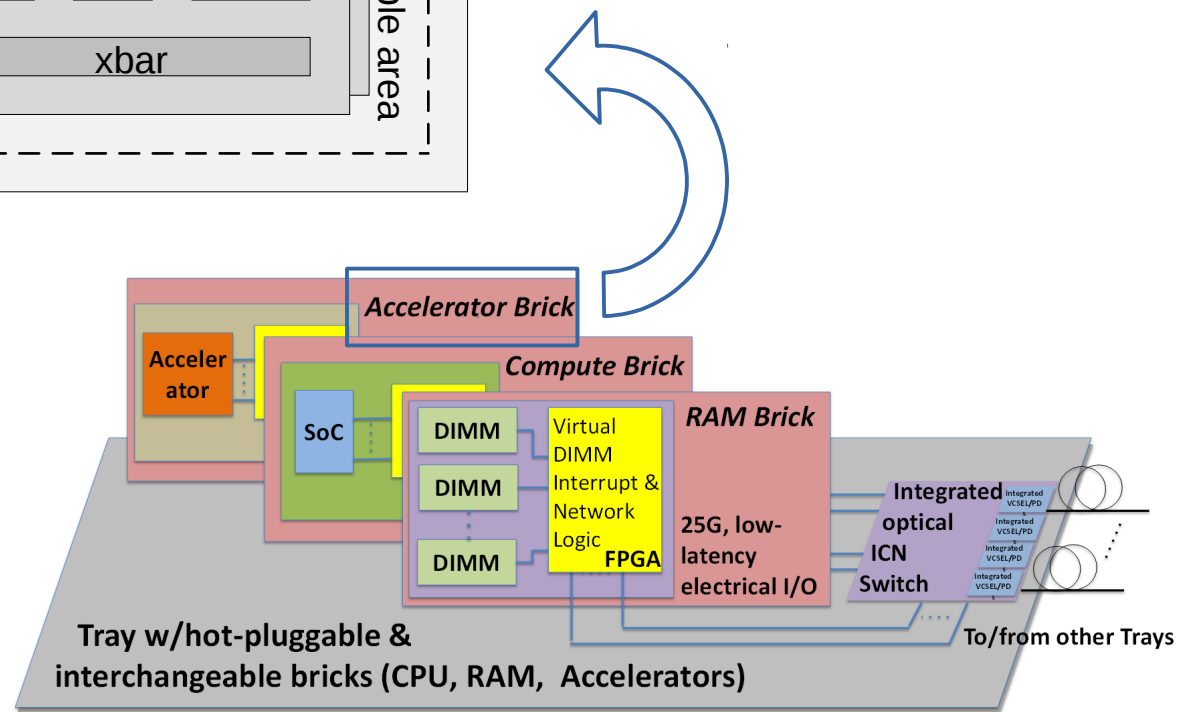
xbar

ble area

Accelerator Brick

Acceler ator

Compute Brick

SoC

RAM Brick

DIMM

DIMM

DIMM

Virtual DIMM Interrupt & Network Logic

FPGA

25G, low-latency electrical I/O

Integrated optical ICN Switch

Integrated VCSEL/PD

Integrated VCSEL/PD

Integrated VCSEL/PD

Integrated VCSEL/PD

To/from other Trays

Tray w/hot-pluggable & interchangeable bricks (CPU, RAM, Accelerators)